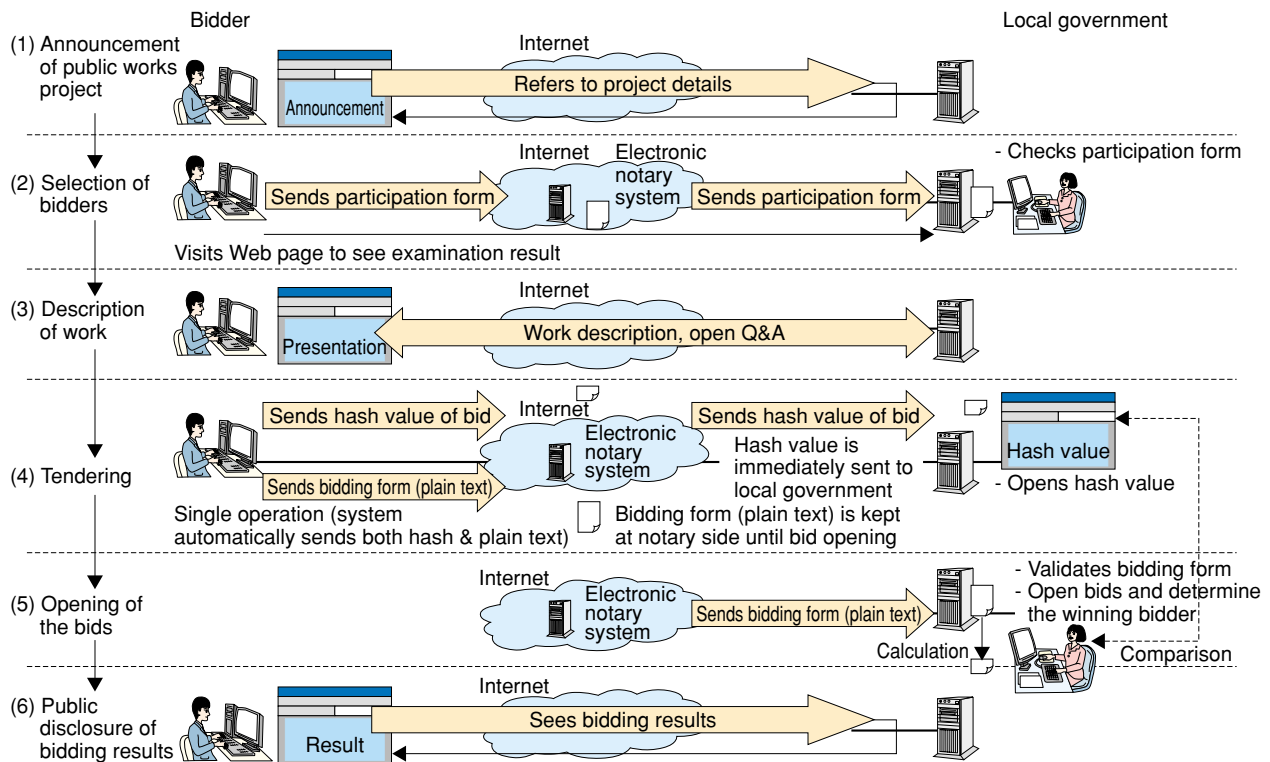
Bidder

Local government

(1) Announcement of public works project

Internet

Refers to project details

Announcement

(2) Selection of bidders

Internet

Electronic notary system

- Checks participation form

Sends participation form

Sends participation form

Visits Web page to see examination result

(3) Description of work

Internet

Presentation

Work description, open Q&A

(4) Tendering

Sends hash value of bid

Internet

Sends hash value of bid

Electronic notary system

Hash value is immediately sent to local government

Hash value

- Opens hash value

Sends bidding form (plain text)

Single operation (system automatically sends both hash & plain text)

Bidding form (plain text) is kept at notary side until bid opening

(5) Opening of the bids

Internet

Electronic notary system

Sends bidding form (plain text)

- Validates bidding form
- Open bids and determine the winning bidder

Calculation

Comparison

(6) Public disclosure of bidding results

Internet

Sees bidding results

Result